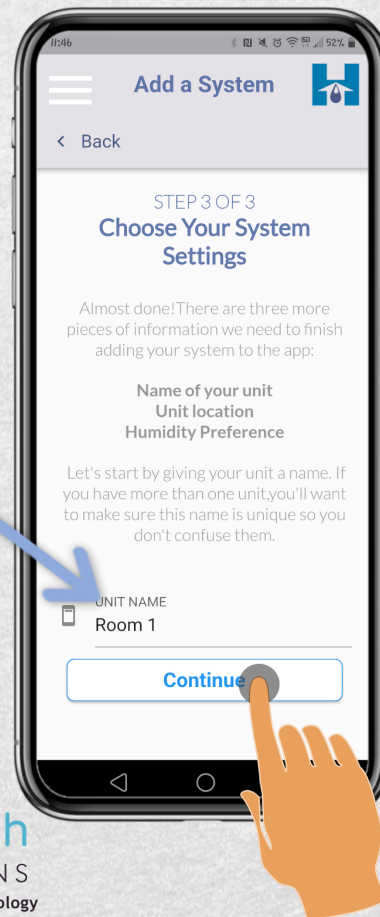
11:46

52%

Add a System

< Back

STEP 3 OF 3
Choose Your System Settings

Almost done!There are three more pieces of information we need to finish adding your system to the app:

Name of your unit
Unit location
Humidity Preference

Let's start by giving your unit a name. If you have more than one unit,you'll want to make sure this name is unique so you don't confuse them.

UNIT NAME
Room 1

Continue

h
N S
ology